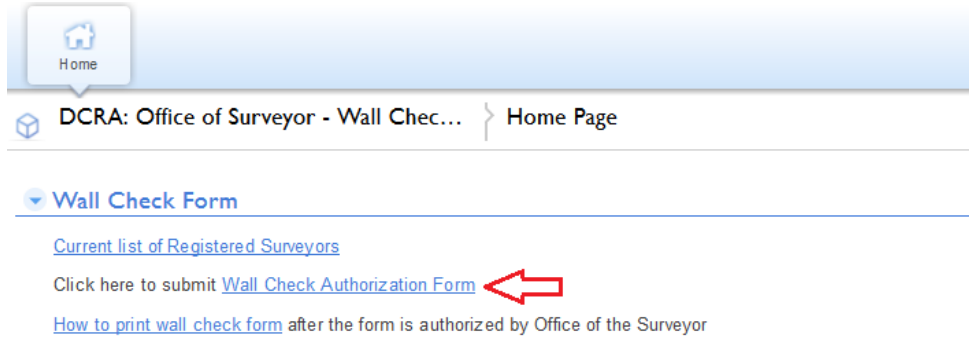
Home

DCRA: Office of Surveyor - Wall Chec... Home Page

Wall Check Form

Current list of Registered Surveyors

Click here to submit Wall Check Authorization Form

How to print wall check form after the form is authorized by Office of the Surveyor